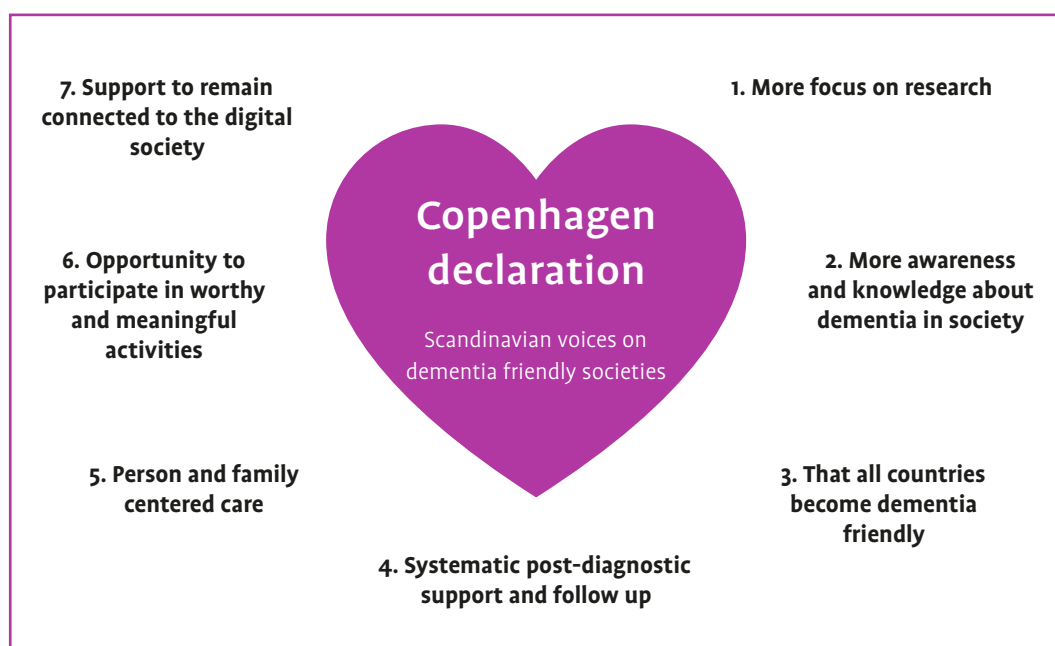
7. Support to remain connected to the digital society

1. More focus on research

Copenhagen declaration

Scandinavian voices on dementia friendly societies

6. Opportunity to participate in worthy and meaningful activities

2. More awareness and knowledge about dementia in society

5. Person and family centered care

3. That all countries become dementia friendly

4. Systematic post-diagnostic support and follow up